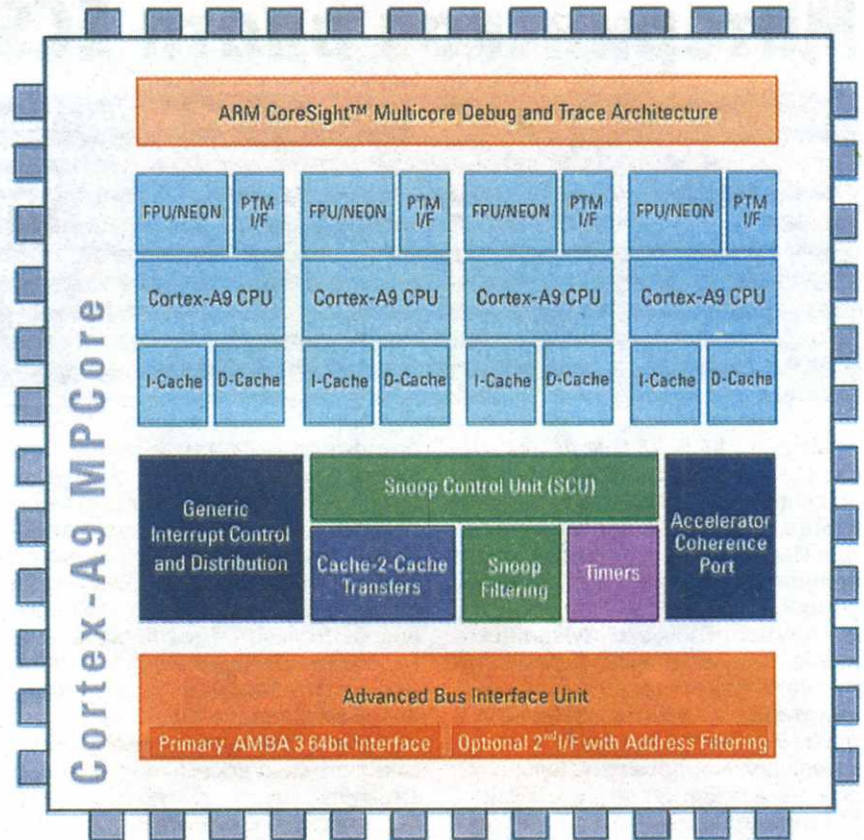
ARM CoreSight™ Multicore Debug and Trace Architecture

FPU/NEON
PTM I/F
Cortex-A9 CPU
I-Cache
D-Cache

FPU/NEON
PTM I/F
Cortex-A9 CPU
I-Cache
D-Cache

FPU/NEON
PTM I/F
Cortex-A9 CPU
I-Cache
D-Cache

FPU/NEON
PTM I/F
Cortex-A9 CPU
I-Cache
D-Cache

Generic Interrupt Control and Distribution

Snoop Control Unit (SCU)

Cache-2-Cache Transfers

Snoop Filtering

Timers

Accelerator Coherence Port

Advanced Bus Interface Unit

Primary AMBA 3 64bit Interface

Optional 2$^{nd}$ I/F with Address Filtering

Cortex-A9 MPCore